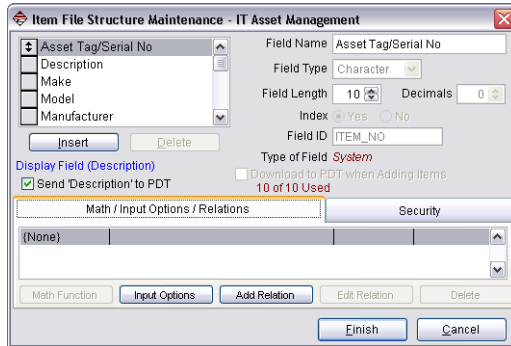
Item File Structure Maintenance - IT Asset Management

Asset Tag/Serial No
Description
Make
Model
Manufacturer

Insert
Delete

Display Field (Description)
Send 'Description' to PDT

Field Name Asset Tag/Serial No
Field Type Character
Field Length 10
Decimals 0
Index Yes No
Field ID ITEM_NO
Type of Field System
Download to PDT when Adding Items
10 of 10 Used

Math / Input Options / Relations
Security

{None}

Math Function
Input Options
Add Relation
Edit Relation
Delete

Finish
Cancel